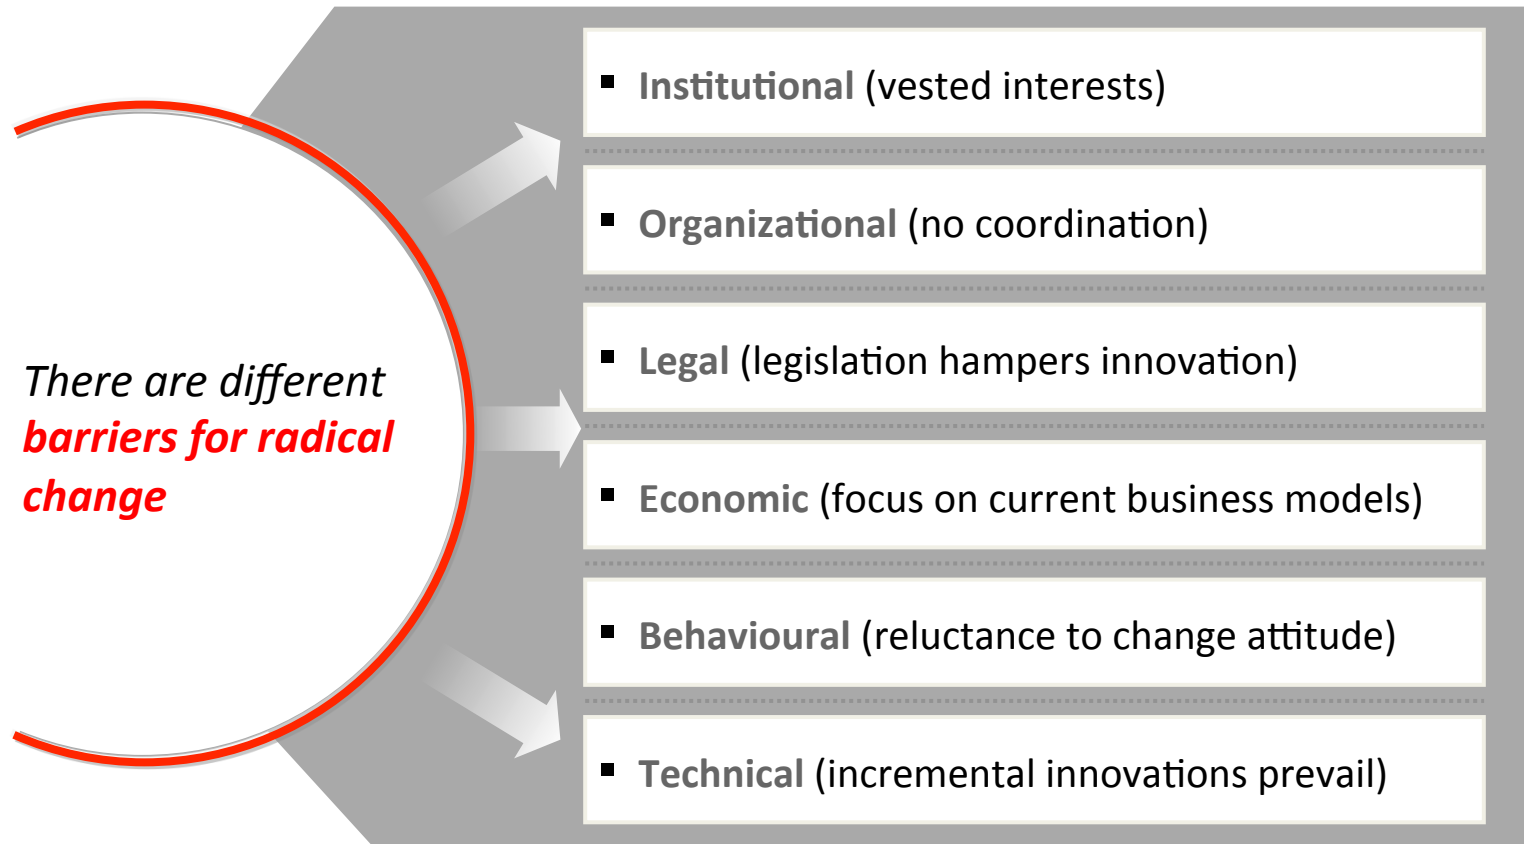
There are different barriers for radical change

- Institutional (vested interests)
- Organizational (no coordination)
- Legal (legislation hampers innovation)
- Economic (focus on current business models)
- Behavioural (reluctance to change attitude)
- Technical (incremental innovations prevail)